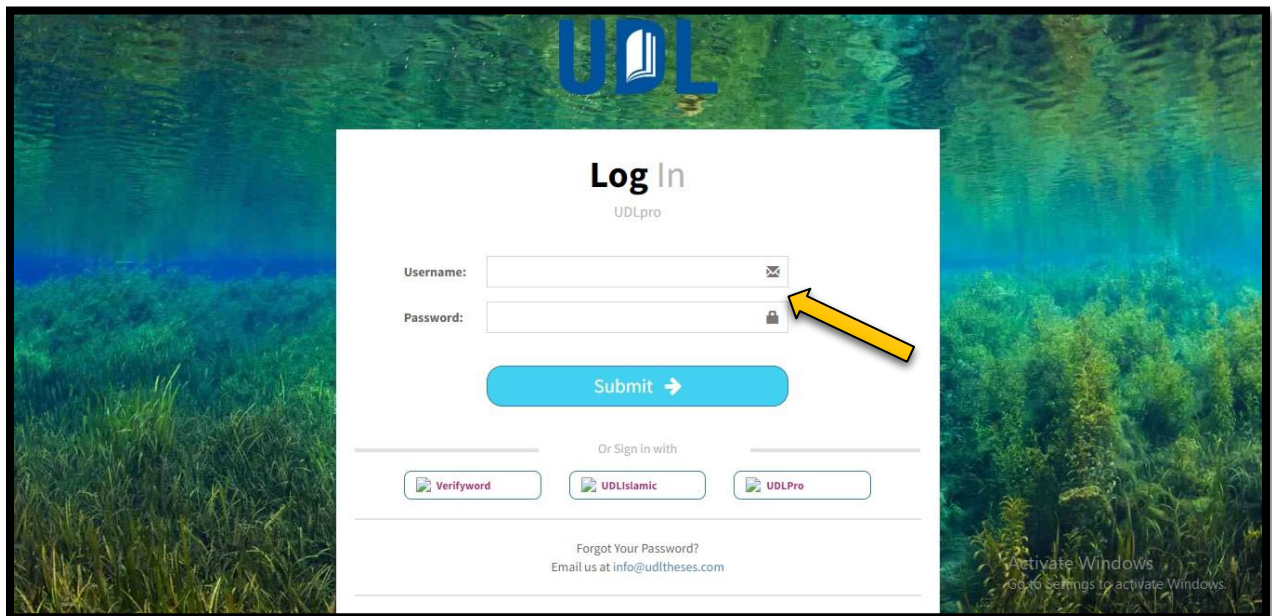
UDL

Log In

UDLpro

Username:

Password:

Submit →

Or Sign in with

Verifyword

UDLIslamic

UDLPro

Forgot Your Password?
Email us at info@udltheses.com

Activate Windows
Go to Settings to activate Windows.